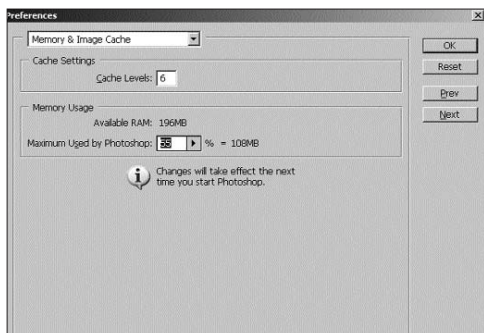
Preferences

Memory & Image Cache

Cache Settings

Cache Levels: 6

Memory Usage

Available RAM: 196MB

Maximum Used by Photoshop: 55 % = 108MB

Changes will take effect the next time you start Photoshop.

OK

Reset

Prev

Next